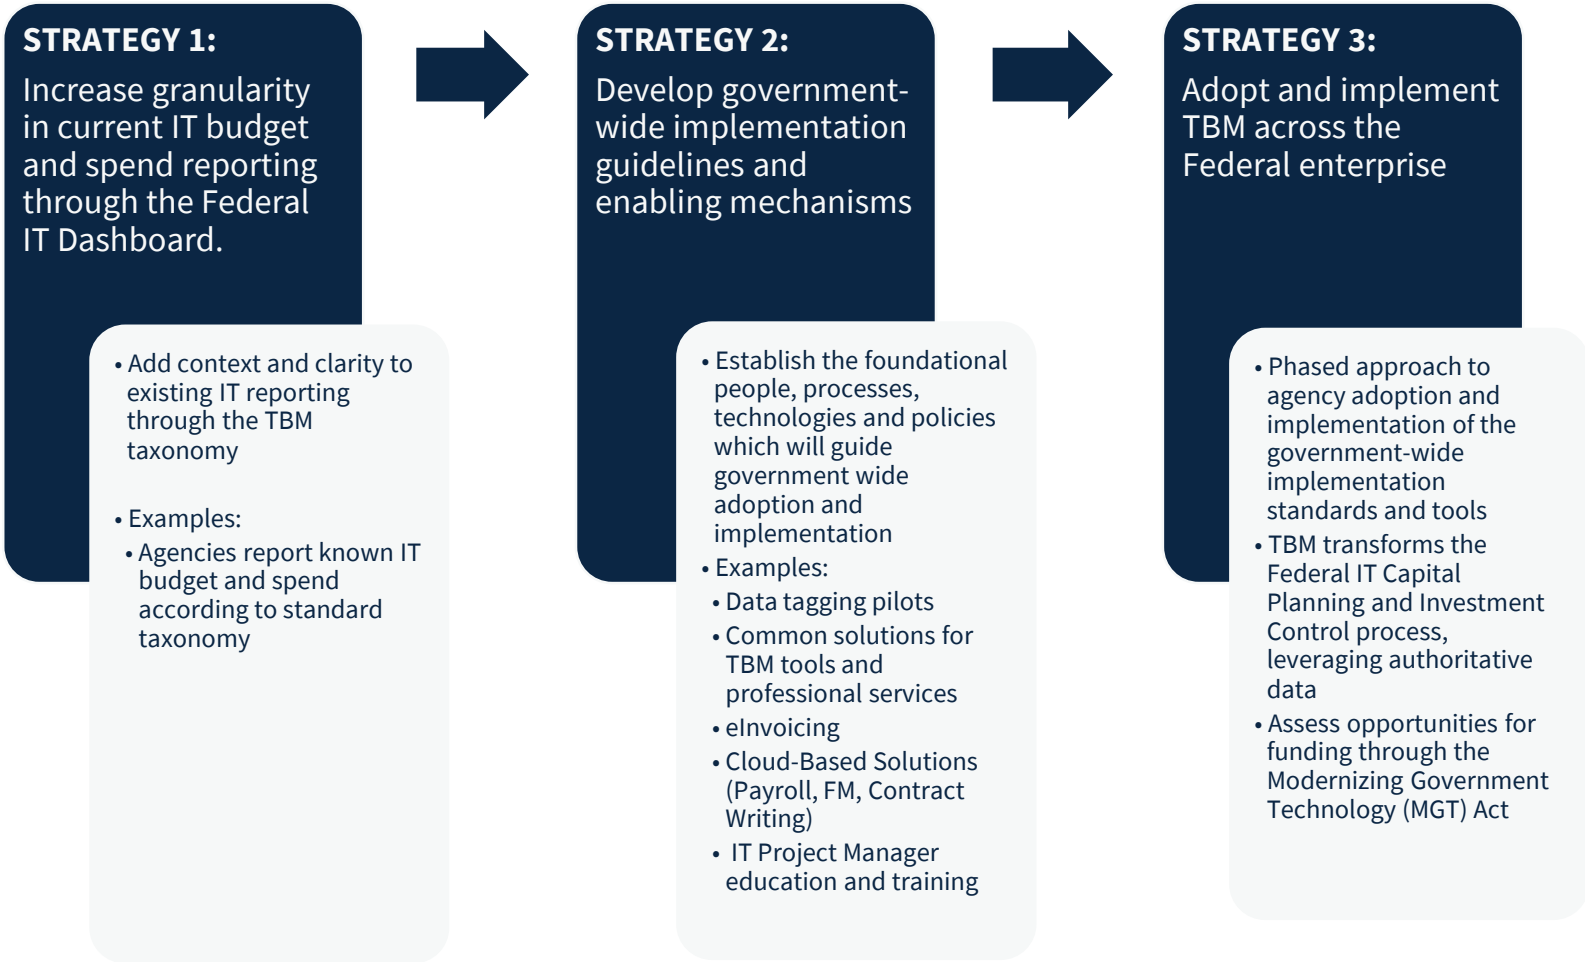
STRATEGY 1:
Increase granularity in current IT budget and spend reporting through the Federal IT Dashboard.

• Add context and clarity to existing IT reporting through the TBM taxonomy

• Examples:
• Agencies report known IT budget and spend according to standard taxonomy

STRATEGY 2:
Develop government-wide implementation guidelines and enabling mechanisms

• Establish the foundational people, processes, technologies and policies which will guide government wide adoption and implementation
• Examples:
• Data tagging pilots
• Common solutions for TBM tools and professional services
• eInvoicing
• Cloud-Based Solutions (Payroll, FM, Contract Writing)
• IT Project Manager education and training

STRATEGY 3:
Adopt and implement TBM across the Federal enterprise

• Phased approach to agency adoption and implementation of the government-wide implementation standards and tools
• TBM transforms the Federal IT Capital Planning and Investment Control process, leveraging authoritative data
• Assess opportunities for funding through the Modernizing Government Technology (MGT) Act